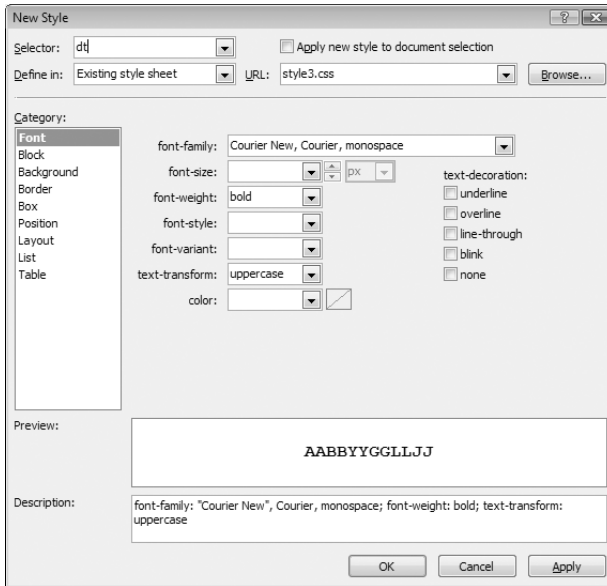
New Style

? X

Selector: dt

Apply new style to document selection

Define in: Existing style sheet

URL: style3.css

Browse...

Category:

Font
Block
Background
Border
Box
Position
Layout
List
Table

font-family: Courier New, Courier, monospace

font-size:

px

font-weight: bold

font-style:

font-variant:

text-transform: uppercase

color:

text-decoration:

underline

overline

line-through

blink

none

Preview:

AABBYYGGLLJJ

Description:

font-family: "Courier New", Courier, monospace; font-weight: bold; text-transform: uppercase

OK

Cancel

Apply